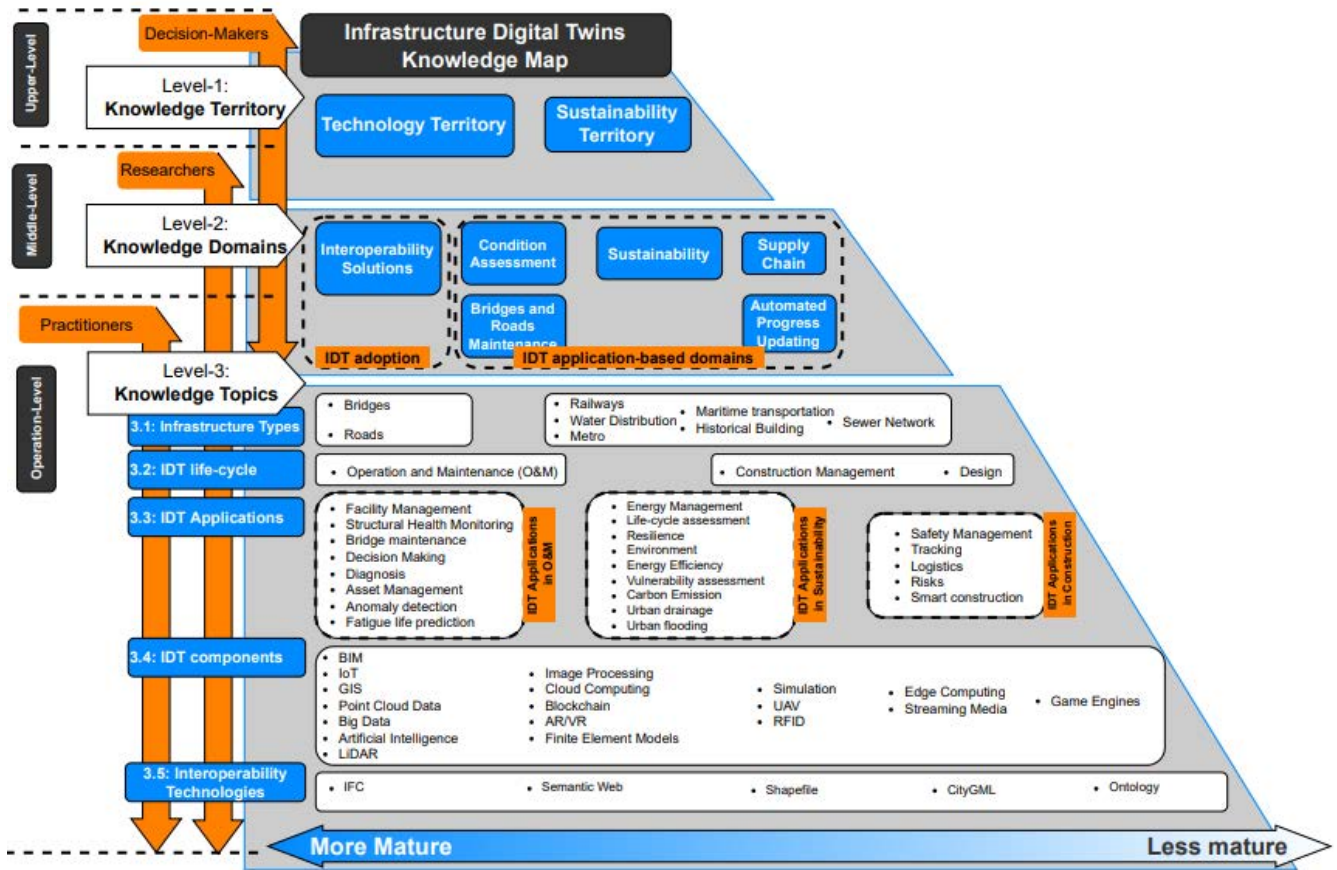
Upper-Level

Decision-Makers

Infrastructure Digital Twins Knowledge Map

Level-1: Knowledge Territory

Technology Territory

Sustainability Territory

Middle-Level

Researchers

Level-2: Knowledge Domains

Interoperability Solutions

Condition Assessment

Sustainability

Supply Chain

Bridges and Roads Maintenance

Automated Progress Updating

IDT adoption

IDT application-based domains

Practitioners

Operation-Level

Level-3: Knowledge Topics

3.1: Infrastructure Types

• Bridges
• Roads

• Railways
• Water Distribution
• Metro
• Maritime transportation
• Historical Building
• Sewer Network

3.2: IDT life-cycle

• Operation and Maintenance (O&M)

• Construction Management
• Design

3.3: IDT Applications

• Facility Management
• Structural Health Monitoring
• Bridge maintenance
• Decision Making
• Diagnosis
• Asset Management
• Anomaly detection
• Fatigue life prediction

IDT Applications in O&M

• Energy Management
• Life-cycle assessment
• Resilience
• Environment
• Energy Efficiency
• Vulnerability assessment
• Carbon Emission
• Urban drainage
• Urban flooding

IDT Applications in Sustainability

• Safety Management
• Tracking
• Logistics
• Risks
• Smart construction

IDT Applications in Construction

3.4: IDT components

• BIM
• IoT
• GIS
• Point Cloud Data
• Big Data
• Artificial Intelligence
• LiDAR

• Image Processing
• Cloud Computing
• Blockchain
• AR/VR
• Finite Element Models

• Simulation
• UAV
• RFID

• Edge Computing
• Streaming Media

• Game Engines

3.5: Interoperability Technologies

• IFC
• Semantic Web
• Shapefile
• CityGML
• Ontology

More Mature

Less mature